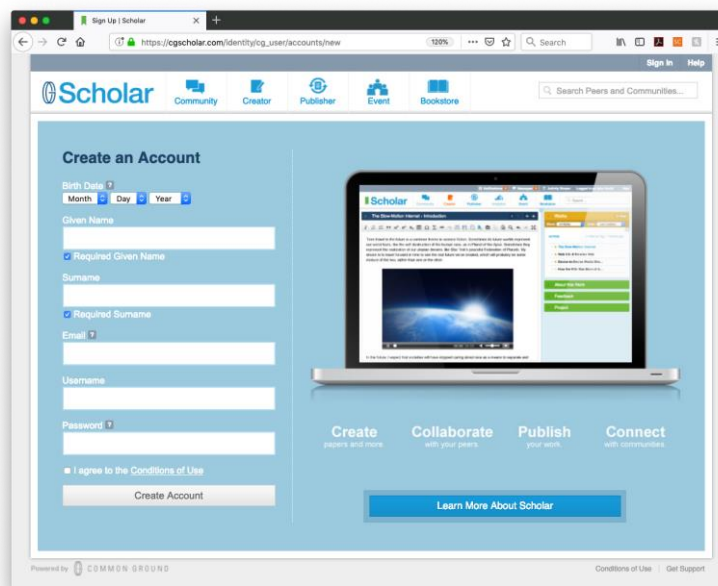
Sign Up | Scholar

https://cgscholar.com/identity/cg_user/accounts/new

120%

Search

Sign In Help

Scholar

Community Creator Publisher Event Bookstore

Search Peers and Communities...

Create an Account

Birth Date ?

Month Day Year

Given Name

Required Given Name

Surname

Required Surname

Email ?

Username

Password ?

I agree to the Conditions of Use

Create Account

Create
papers and more

Collaborate
with your peers

Publish
your work

Connect
with communities

Learn More About Scholar

Powered by COMMON GROUND

Conditions of Use | Get Support